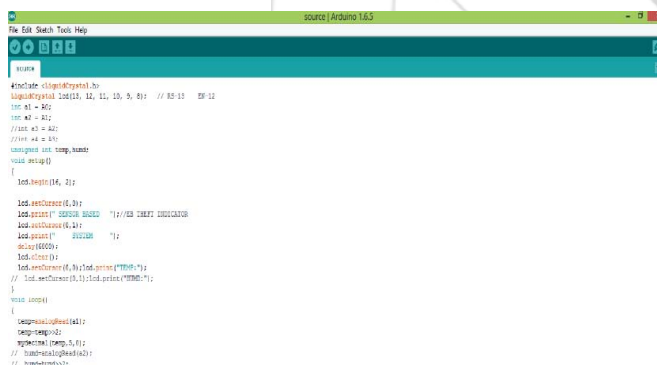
source | Arduino 1.6.5

File Edit Sketch Tools Help

source

#include <LiquidCrystal.h>
LiquidCrystal lcd(13, 12, 11, 10, 9, 8); // RS-13 EN-12
int a1 = A0;
int a2 = A1;
//int a3 = A2;
//int a4 = A3;
unsigned int temp,humd;
void setup()
{
lcd.begin(16, 2);

lcd.setCursor(0,0);
lcd.print(" SENSOR BASED ");//EB THEFT INDICATOR
lcd.setCursor(0,1);
lcd.print(" SYSTEM ");
delay(6000);
lcd.clear();
lcd.setCursor(0,0);lcd.print("TEMP:");
// lcd.setCursor(0,1);lcd.print("HUMD:");
}
void loop()
{
temp=analogRead(a1);
temp=temp>>2;
mydecimal(temp,5,0);
// humd=analogRead(a2);
// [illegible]